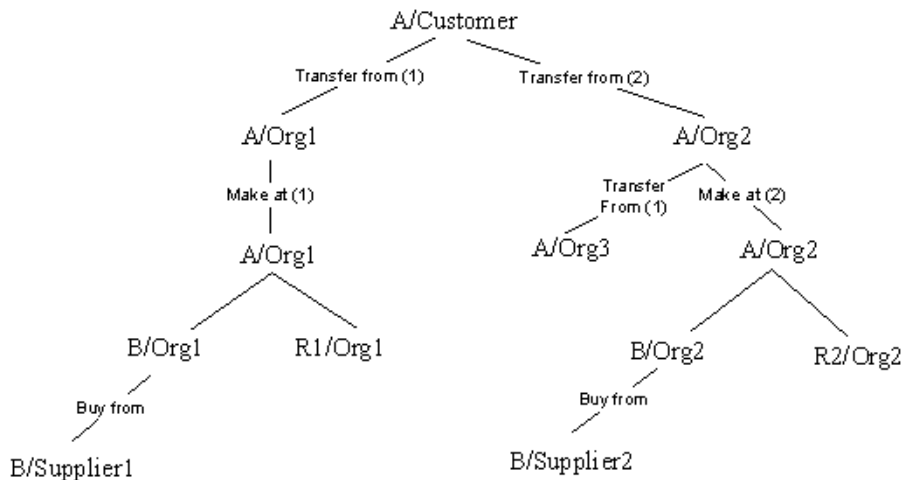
A/Customer

Transfer from (1)

Transfer from (2)

A/Org1

Make at (1)

A/Org1

B/Org1

R1/Org1

Buy from

B/Supplier1

A/Org2

Transfer From (1)

Make at (2)

A/Org3

A/Org2

B/Org2

R2/Org2

Buy from

B/Supplier2